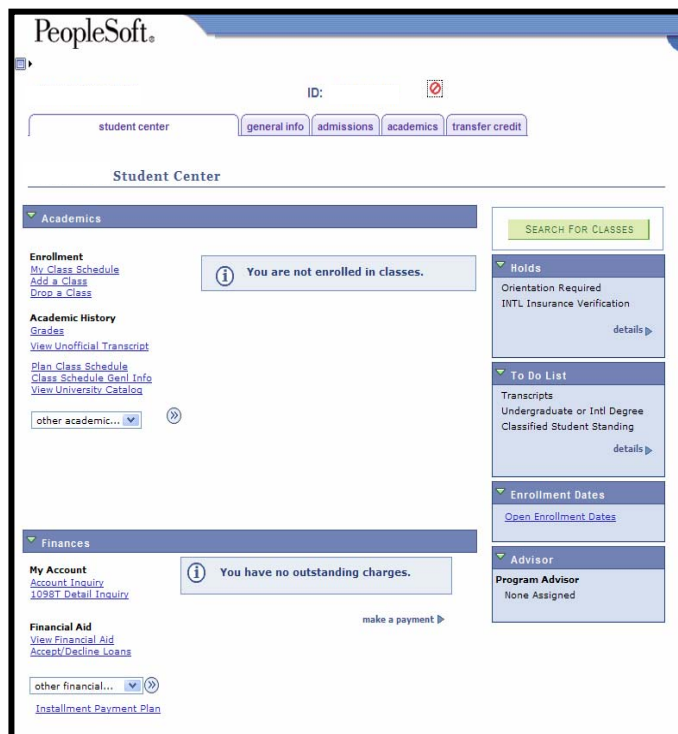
PeopleSoft.

ID:

student center | general info | admissions | academics | transfer credit

Student Center

Academics

Enrollment
My Class Schedule
Add a Class
Drop a Class

You are not enrolled in classes.

Academic History
Grades
View Unofficial Transcript

Plan Class Schedule
Class Schedule Genl Info
View University Catalog

other academic...

SEARCH FOR CLASSES

Holds
Orientation Required
INTL Insurance Verification
details

To Do List
Transcripts
Undergraduate or Intl Degree
Classified Student Standing
details

Enrollment Dates
Open Enrollment Dates

Finances

My Account
Account Inquiry
1098T Detail Inquiry

You have no outstanding charges.

make a payment

Financial Aid
View Financial Aid
Accept/Decline Loans

other financial...

Installment Payment Plan

Advisor
Program Advisor
None Assigned